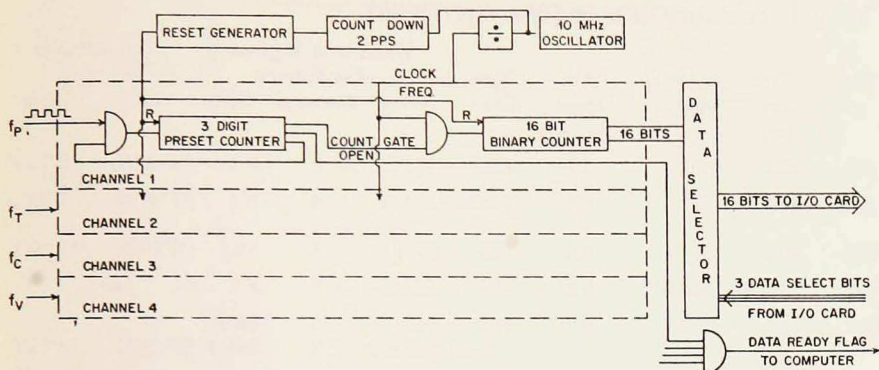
RESET GENERATOR

COUNT DOWN 2 PPS

$\div$

10 MHz OSCILLATOR

CLOCK FREQ.

$f_P$

R

3 DIGIT PRESET COUNTER

COUNT GATE OPEN

R

16 BIT BINARY COUNTER

16 BITS

DATA SELECTOR

16 BITS TO I/O CARD

CHANNEL 1

$f_T$

CHANNEL 2

$f_C$

CHANNEL 3

$f_V$

CHANNEL 4

3 DATA SELECT BITS FROM I/O CARD

DATA READY FLAG TO COMPUTER